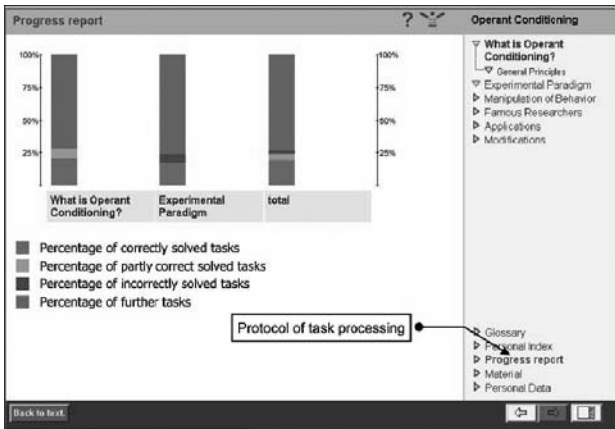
Progress report

?

Operant Conditioning

100%
75%
50%
25%

100%
75%
50%
25%

What is Operant Conditioning?

Experimental Paradigm

total

Percentage of correctly solved tasks
Percentage of partly correct solved tasks
Percentage of incorrectly solved tasks
Percentage of further tasks

What is Operant Conditioning?
General Principles
Experimental Paradigm
Manipulation of Behavior
Famous Researchers
Applications
Modifications

Protocol of task processing

Glossary
Personal Index
Progress report
Material
Personal Data

Back to text.